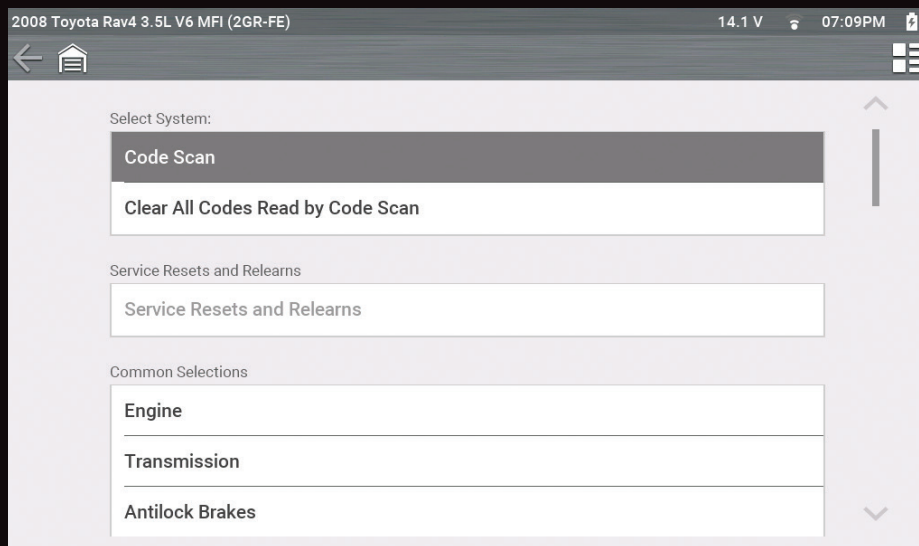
2008 Toyota Rav4 3.5L V6 MFI (2GR-FE) 14.1 V 07:09PM

Select System:

Code Scan

Clear All Codes Read by Code Scan

Service Resets and Relearns

Service Resets and Relearns

Common Selections

Engine

Transmission

Antilock Brakes